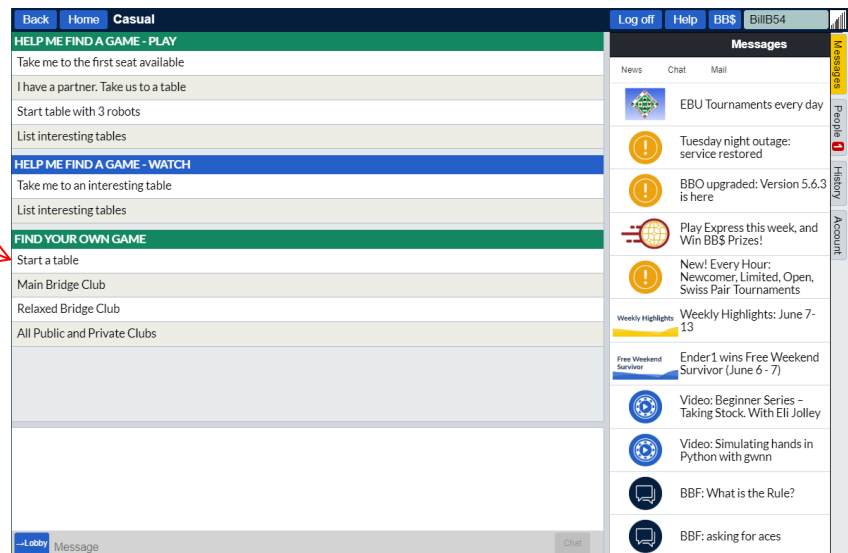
Back Home Casual

Log off Help BB$ BillB54

HELP ME FIND A GAME - PLAY
Take me to the first seat available
I have a partner. Take us to a table
Start table with 3 robots
List interesting tables

HELP ME FIND A GAME - WATCH
Take me to an interesting table
List interesting tables

FIND YOUR OWN GAME
Start a table
Main Bridge Club
Relaxed Bridge Club
All Public and Private Clubs

→Lobby Message Chat

Messages
News Chat Mail

EBU Tournaments every day

Tuesday night outage: service restored

BBO upgraded: Version 5.6.3 is here

Play Express this week, and Win BB$ Prizes!

New! Every Hour: Newcomer, Limited, Open, Swiss Pair Tournaments

Weekly Highlights
Weekly Highlights: June 7-13

Free Weekend Survivor
Ender1 wins Free Weekend Survivor (June 6 - 7)

Video: Beginner Series – Taking Stock. With Eli Jolley

Video: Simulating hands in Python with gwnn

BBF: What is the Rule?

BBF: asking for aces

Messages
People 1
History
Account